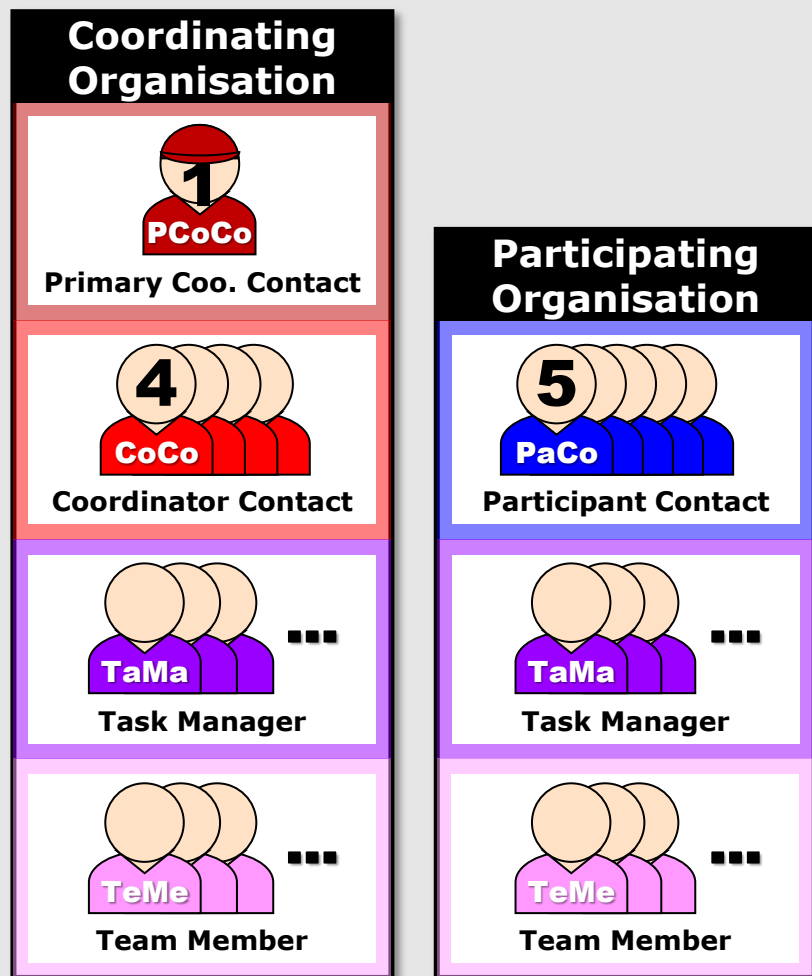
Coordinating Organisation

1
PCoCo
Primary Coo. Contact

4
CoCo
Coordinator Contact

TaMa ...
Task Manager

TeMe ...
Team Member

Participating Organisation

5
PaCo
Participant Contact

TaMa ...
Task Manager

TeMe ...
Team Member